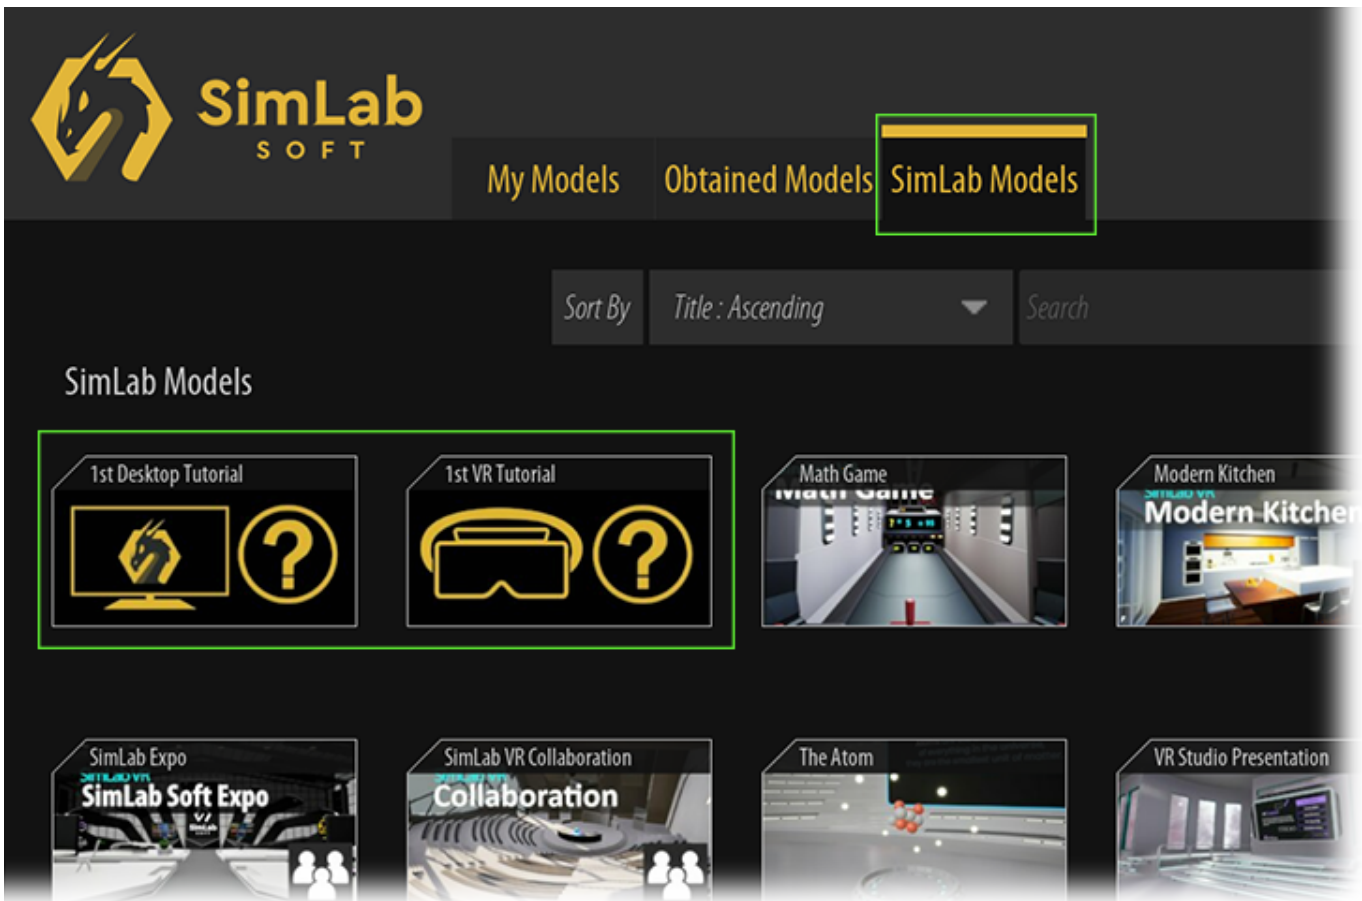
SimLab
SOFT

My Models
Obtained Models
SimLab Models

Sort By
Title : Ascending
Search

SimLab Models

1st Desktop Tutorial
1st VR Tutorial
Math Game
Math Game
Modern Kitchen
SimLab VR
Modern Kitchen

SimLab Expo
SimLab VR
SimLab Soft Expo
SimLab VR Collaboration
Collaboration
The Atom
VR Studio Presentation